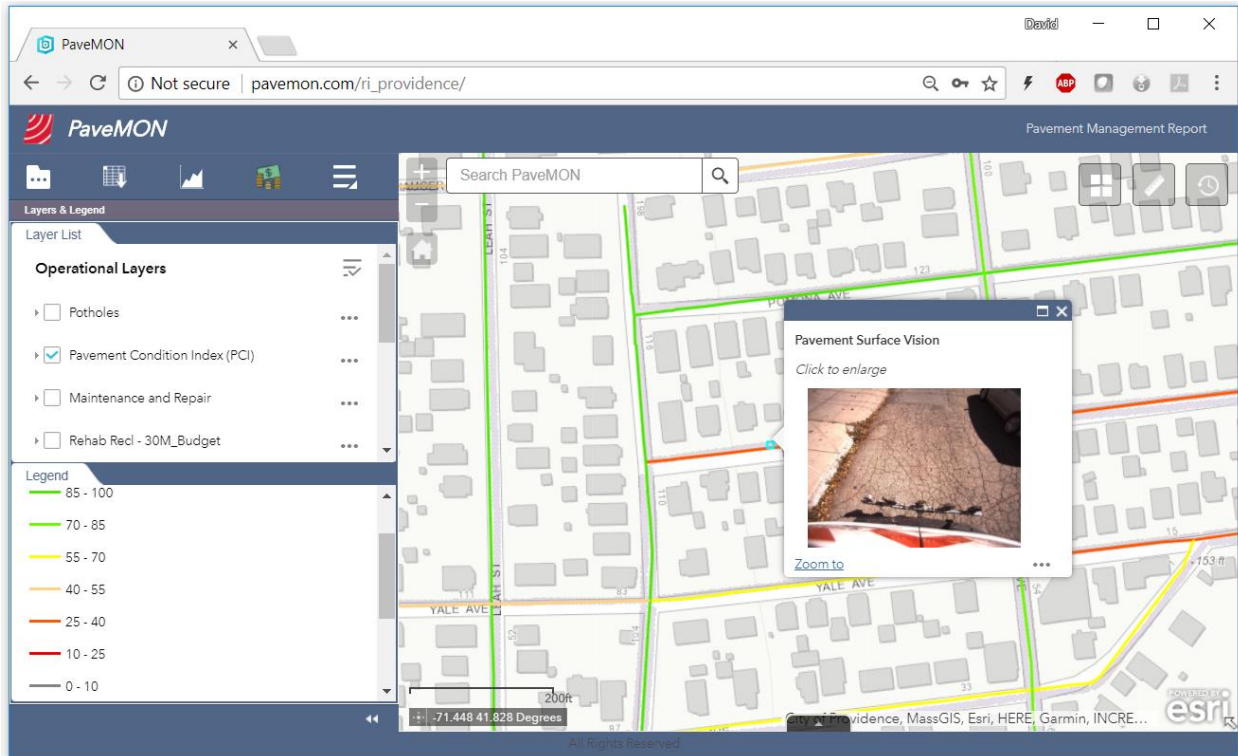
David

PaveMON

Not secure | pavemon.com/ri_providence/

PaveMON

Pavement Management Report

Layers & Legend

Layer List

Operational Layers

Potholes

Pavement Condition Index (PCI)

Maintenance and Repair

Rehab Recl - 30M_Budget

Legend

85 - 100

70 - 85

55 - 70

40 - 55

25 - 40

10 - 25

0 - 10

Search PaveMON

LEAH ST

POMONA AVE

YALE AVE

YALE AVE

LEAH ST

104

198

123

116

110

111

83

52

154

153 ft

15

33

87

Pavement Surface Vision

Click to enlarge

Zoom to

200ft

-71.448 41.828 Degrees

City of Providence, MassGIS, Esri, HERE, Garmin, INCRE...

POWERED BY esri

All Rights Reserved